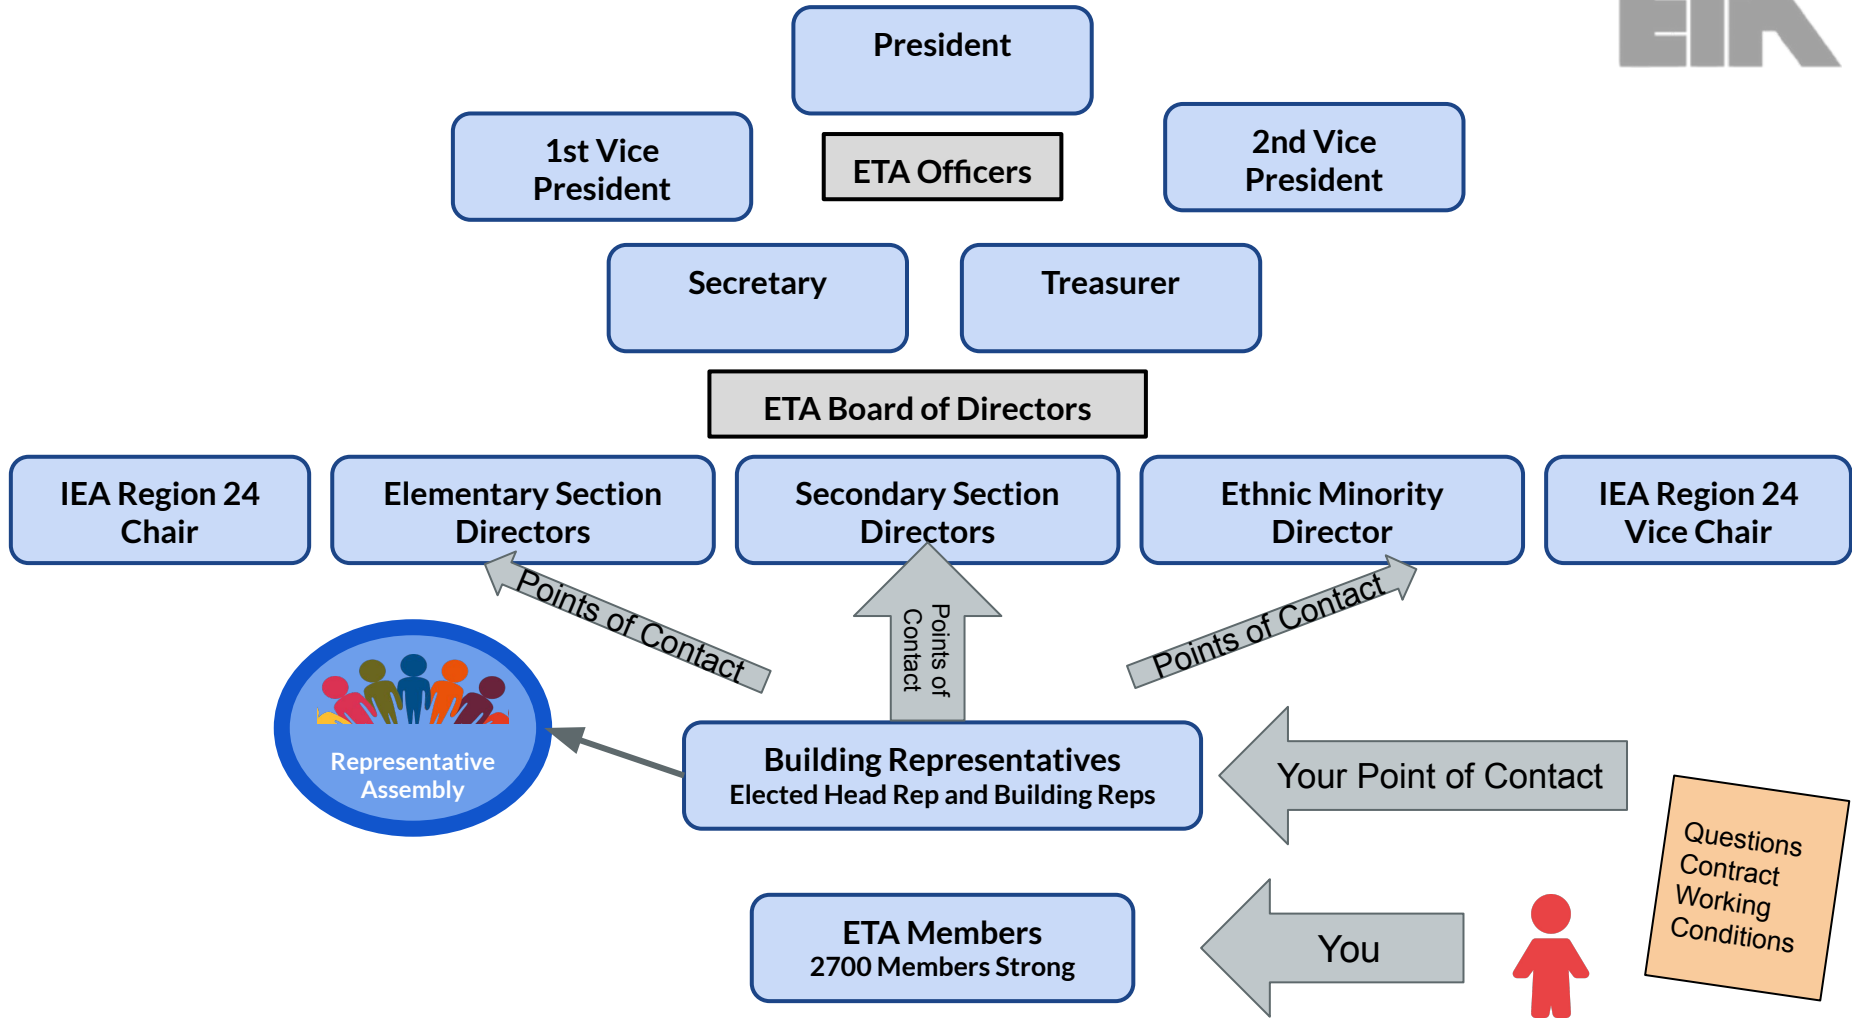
ETA

President

1st Vice President

ETA Officers

2nd Vice President

Secretary

Treasurer

ETA Board of Directors

IEA Region 24 Chair

Elementary Section Directors

Secondary Section Directors

Ethnic Minority Director

IEA Region 24 Vice Chair

Points of Contact

Points of Contact

Points of Contact

Representative Assembly

Building Representatives
Elected Head Rep and Building Reps

Your Point of Contact

Questions
Contract
Working
Conditions

ETA Members
2700 Members Strong

You